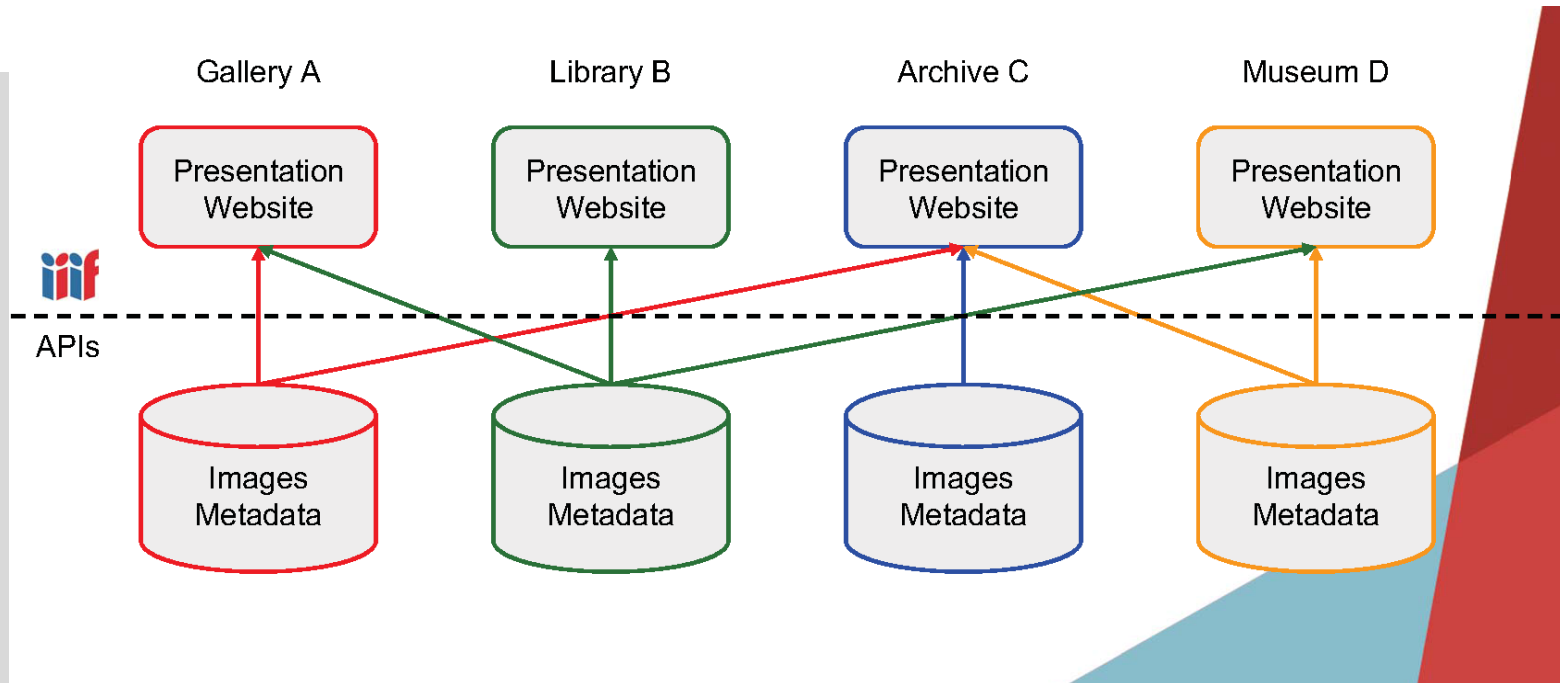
Gallery A
Library B
Archive C
Museum D

Presentation Website
Presentation Website
Presentation Website
Presentation Website

iiif

APIs

Images Metadata
Images Metadata
Images Metadata
Images Metadata